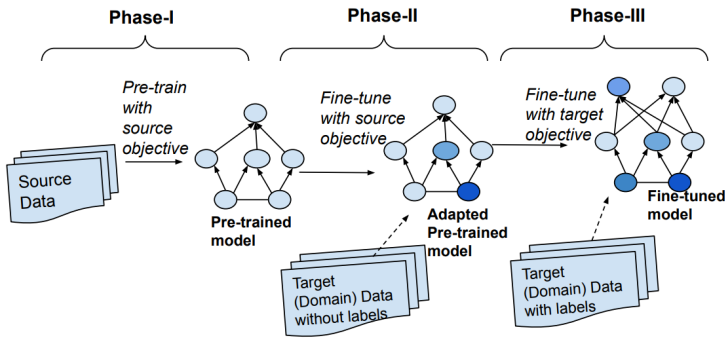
Phase-I

Phase-II

Phase-III

Pre-train with source objective

Source Data

Pre-trained model

Fine-tune with source objective

Adapted Pre-trained model

Target (Domain) Data without labels

Fine-tune with target objective

Fine-tuned model

Target (Domain) Data with labels